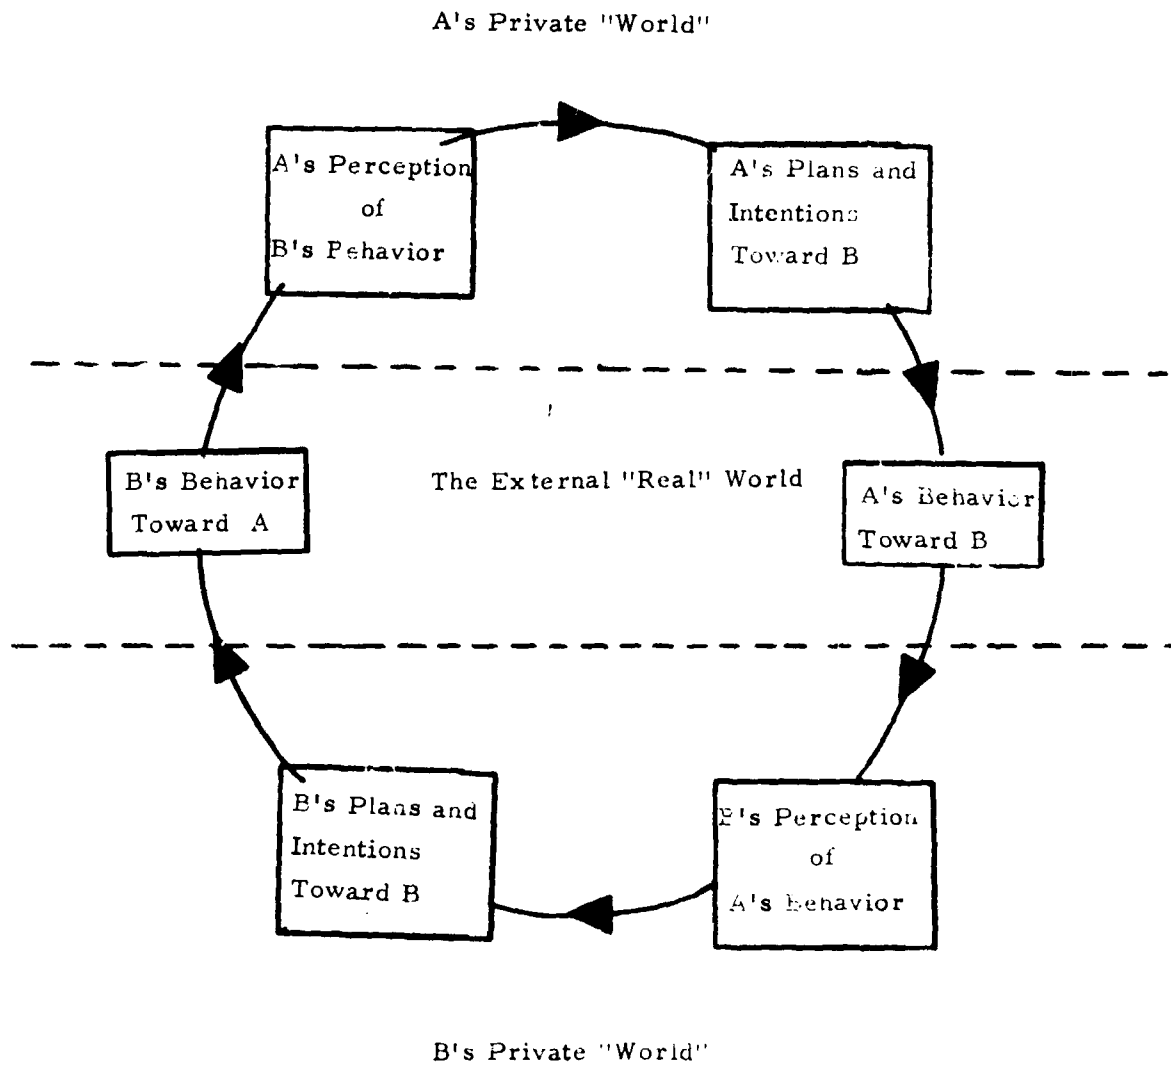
A's Private "World"

A's Perception of B's Behavior

A's Plans and Intentions Toward B

The External "Real" World

B's Behavior Toward A

A's Behavior Toward B

B's Plans and Intentions Toward B

B's Perception of A's Behavior

B's Private "World"